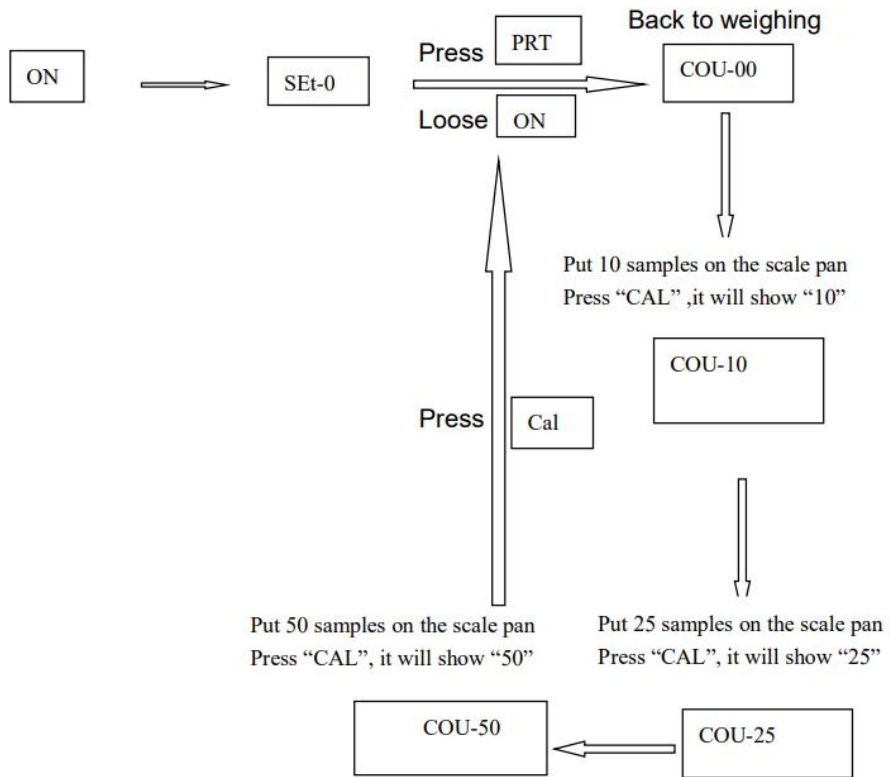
ON

SEt-0

Press PRT

Loose ON

Back to weighing

COU-00

Put 10 samples on the scale pan
Press "CAL" ,it will show "10"

COU-10

Press Cal

Put 50 samples on the scale pan
Press "CAL", it will show "50"

Put 25 samples on the scale pan
Press "CAL", it will show "25"

COU-50

COU-25